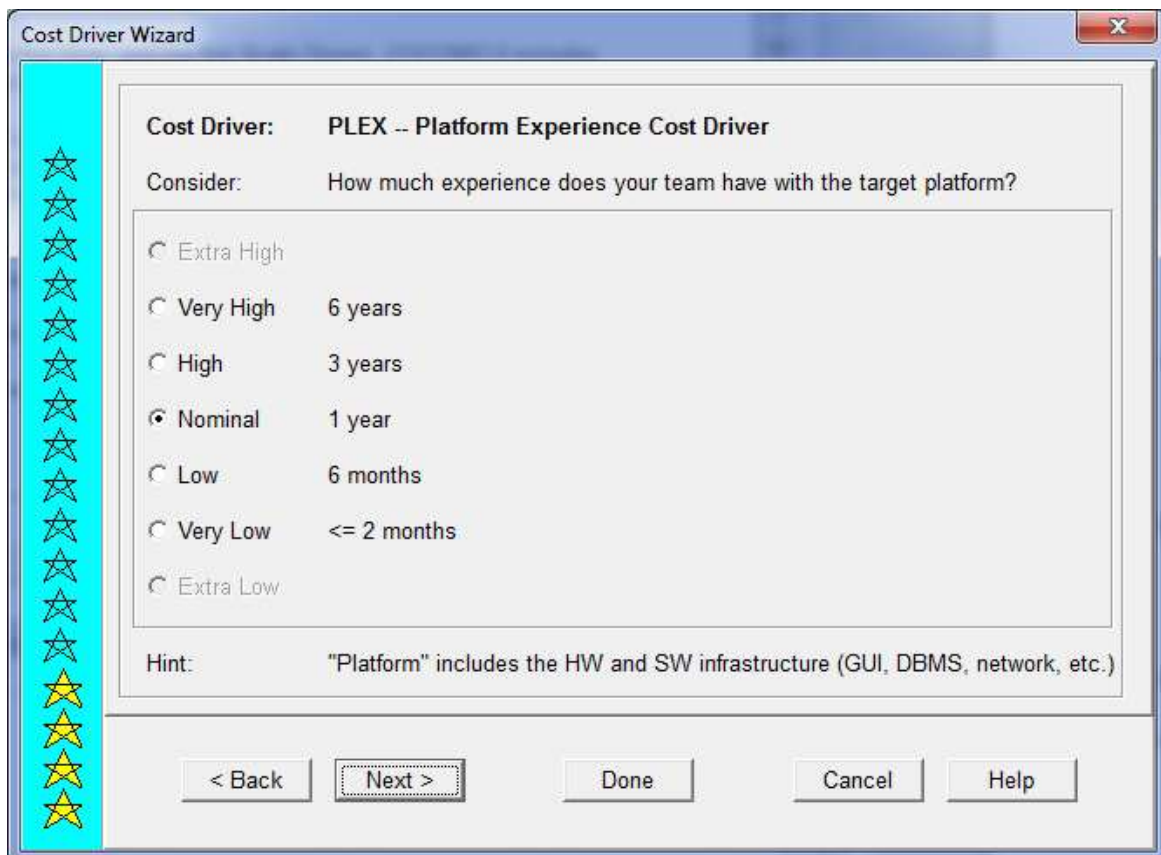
Cost Driver Wizard

Cost Driver: PLEX -- Platform Experience Cost Driver

Consider: How much experience does your team have with the target platform?

Extra High

Very High 6 years

High 3 years

Nominal 1 year

Low 6 months

Very Low <= 2 months

Extra Low

Hint: "Platform" includes the HW and SW infrastructure (GUI, DBMS, network, etc.)

< Back

Next >

Done

Cancel

Help